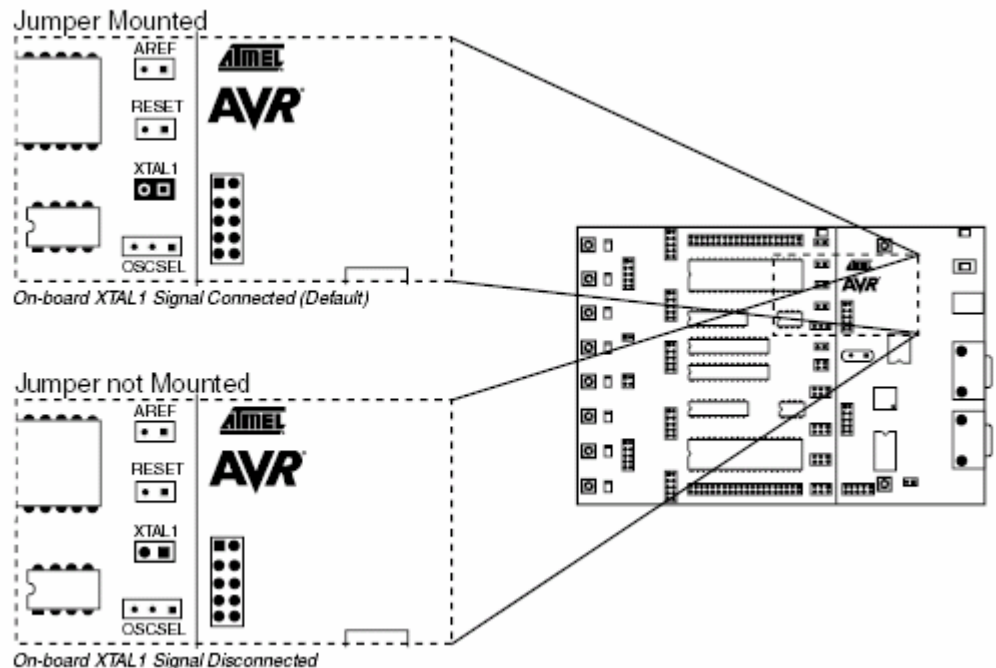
Jumper Mounted

AREF

RESET

XTAL1

OSCSEL

ATMEL

AVR

On-board XTAL1 Signal Connected (Default)

ATMEL

AVR

Jumper not Mounted

AREF

RESET

XTAL1

OSCSEL

ATMEL

AVR

On-board XTAL1 Signal Disconnected